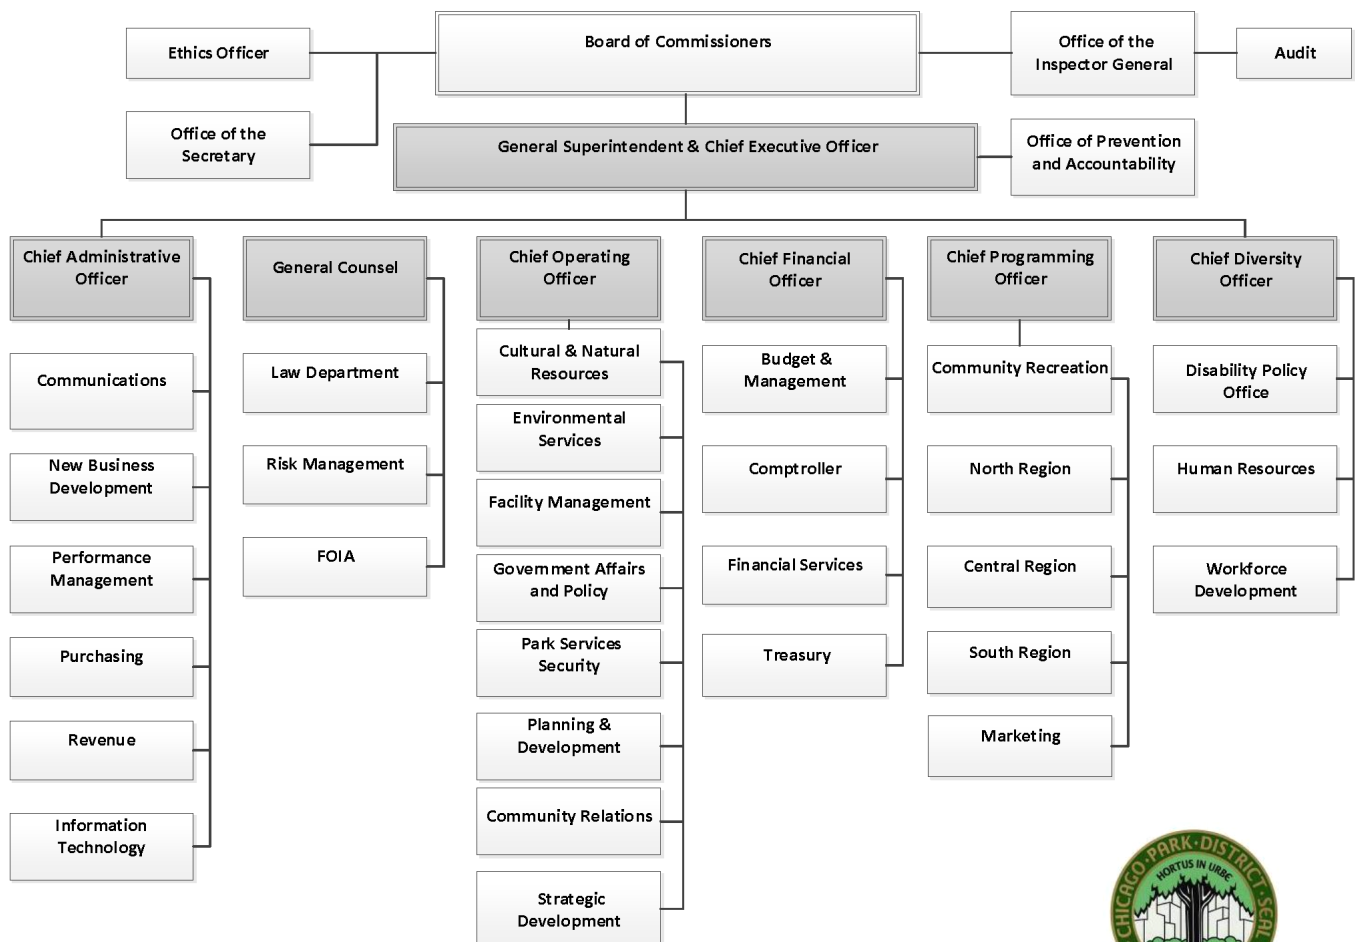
Ethics Officer

Board of Commissioners

Office of the Inspector General

Audit

Office of the Secretary

General Superintendent & Chief Executive Officer

Office of Prevention and Accountability

Chief Administrative Officer

Communications

New Business Development

Performance Management

Purchasing

Revenue

Information Technology

General Counsel

Law Department

Risk Management

FOIA

Chief Operating Officer

Cultural & Natural Resources

Environmental Services

Facility Management

Government Affairs and Policy

Park Services Security

Planning & Development

Community Relations

Strategic Development

Chief Financial Officer

Budget & Management

Comptroller

Financial Services

Treasury

Chief Programming Officer

Community Recreation

North Region

Central Region

South Region

Marketing

Chief Diversity Officer

Disability Policy Office

Human Resources

Workforce Development

CHICAGO PARK DISTRICT SEAL
HORTUS IN URBE